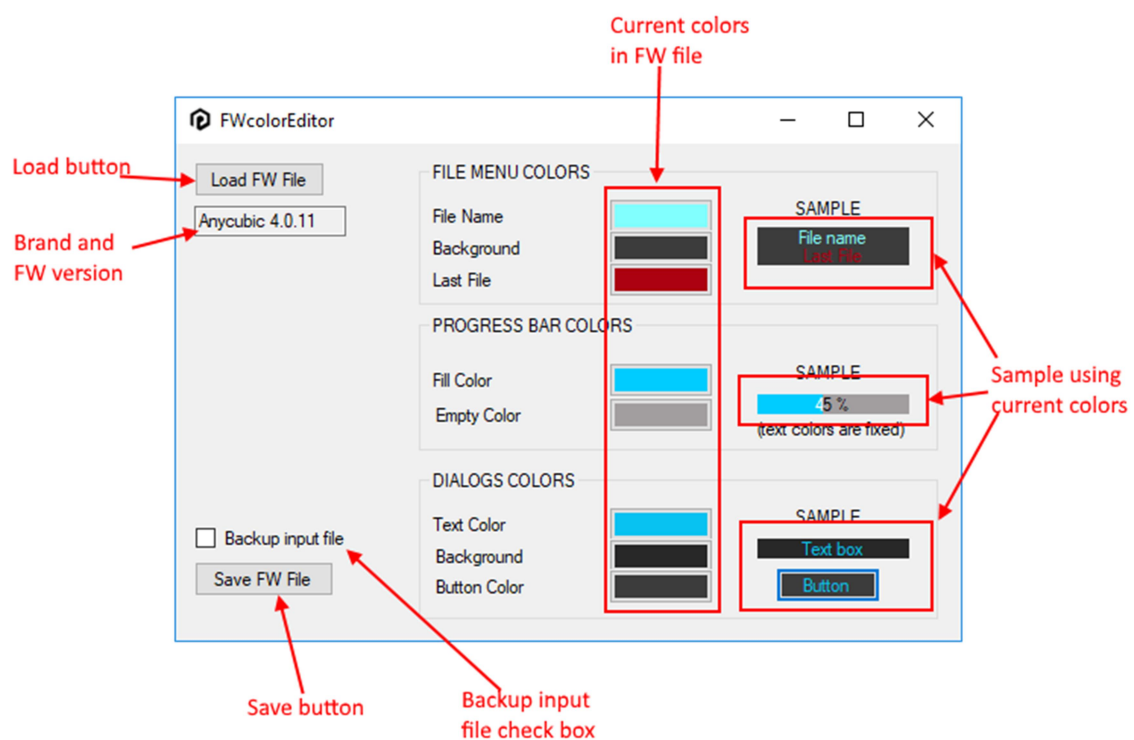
Current colors in FW file

FWcolorEditor

Load button

Load FW File

Anycubic 4.0.11

Brand and FW version

FILE MENU COLORS

File Name

Background

Last File

SAMPLE

File name

Last File

PROGRESS BAR COLORS

Fill Color

Empty Color

SAMPLE

45 %

(text colors are fixed)

Sample using current colors

DIALOGS COLORS

Text Color

Background

Button Color

SAMPLE

Text box

Button

Backup input file

Save FW File

Save button

Backup input file check box